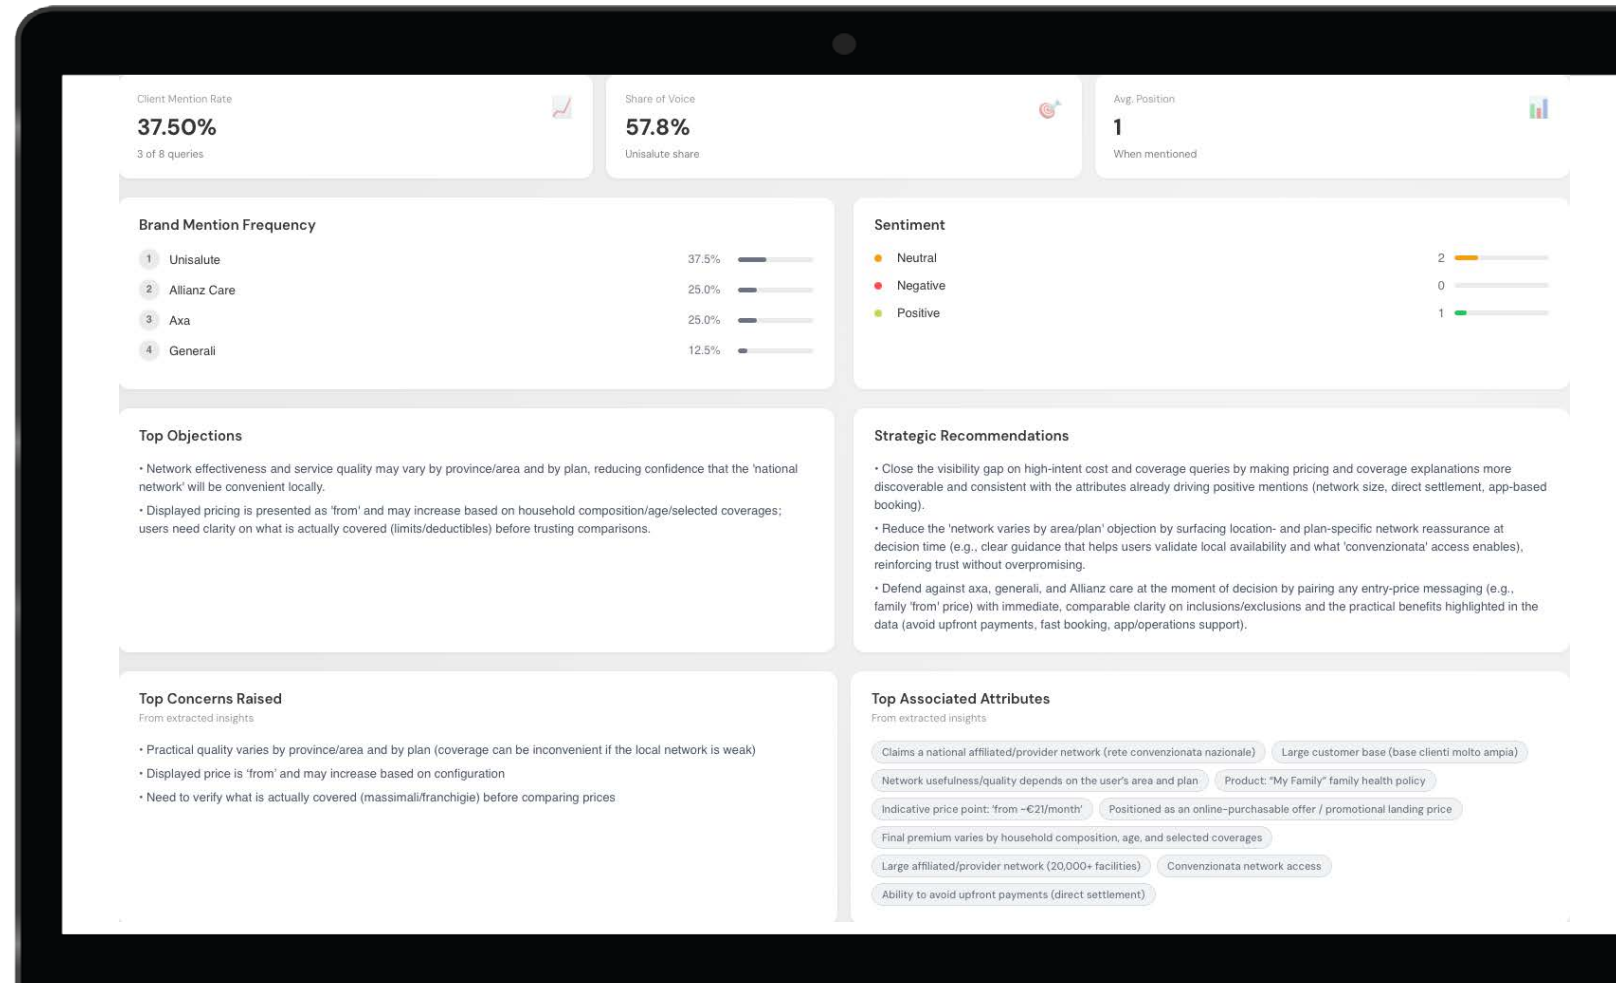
Client Mention Rate
37.50%
3 of 8 queries

Share of Voice
57.8%
Unisalute share

Avg. Position
1
When mentioned

Brand Mention Frequency

| | | |
|---|---|---|
| 1 | Unisalute | 37.5% |
| 2 | Allianz Care | 25.0% |
| 3 | Axa | 25.0% |
| 4 | Generali | 12.5% |

Sentiment

| | |
|---|---|
| Neutral | 2 |
| Negative | 0 |
| Positive | 1 |

Top Objections

• Network effectiveness and service quality may vary by province/area and by plan, reducing confidence that the 'national network' will be convenient locally.

• Displayed pricing is presented as 'from' and may increase based on household composition/age/selected coverages; users need clarity on what is actually covered (limits/deductibles) before trusting comparisons.

Strategic Recommendations

• Close the visibility gap on high-intent cost and coverage queries by making pricing and coverage explanations more discoverable and consistent with the attributes already driving positive mentions (network size, direct settlement, app-based booking).

• Reduce the 'network varies by area/plan' objection by surfacing location- and plan-specific network reassurance at decision time (e.g., clear guidance that helps users validate local availability and what 'convenzionata' access enables), reinforcing trust without overpromising.

• Defend against axa, generali, and Allianz care at the moment of decision by pairing any entry-price messaging (e.g., family 'from' price) with immediate, comparable clarity on inclusions/exclusions and the practical benefits highlighted in the data (avoid upfront payments, fast booking, app/operations support).

Top Concerns Raised
From extracted insights

• Practical quality varies by province/area and by plan (coverage can be inconvenient if the local network is weak)
• Displayed price is 'from' and may increase based on configuration
• Need to verify what is actually covered (massimali/franchigie) before comparing prices

Top Associated Attributes
From extracted insights

Claims a national affiliated/provider network (rete convenzionata nazionale)
Large customer base (base clienti molto ampia)
Network usefulness/quality depends on the user's area and plan
Product: "My Family" family health policy
Indicative price point: 'from ~€21/month'
Positioned as an online-purchasable offer / promotional landing price
Final premium varies by household composition, age, and selected coverages
Large affiliated/provider network (20,000+ facilities)
Convenzionata network access
Ability to avoid upfront payments (direct settlement)